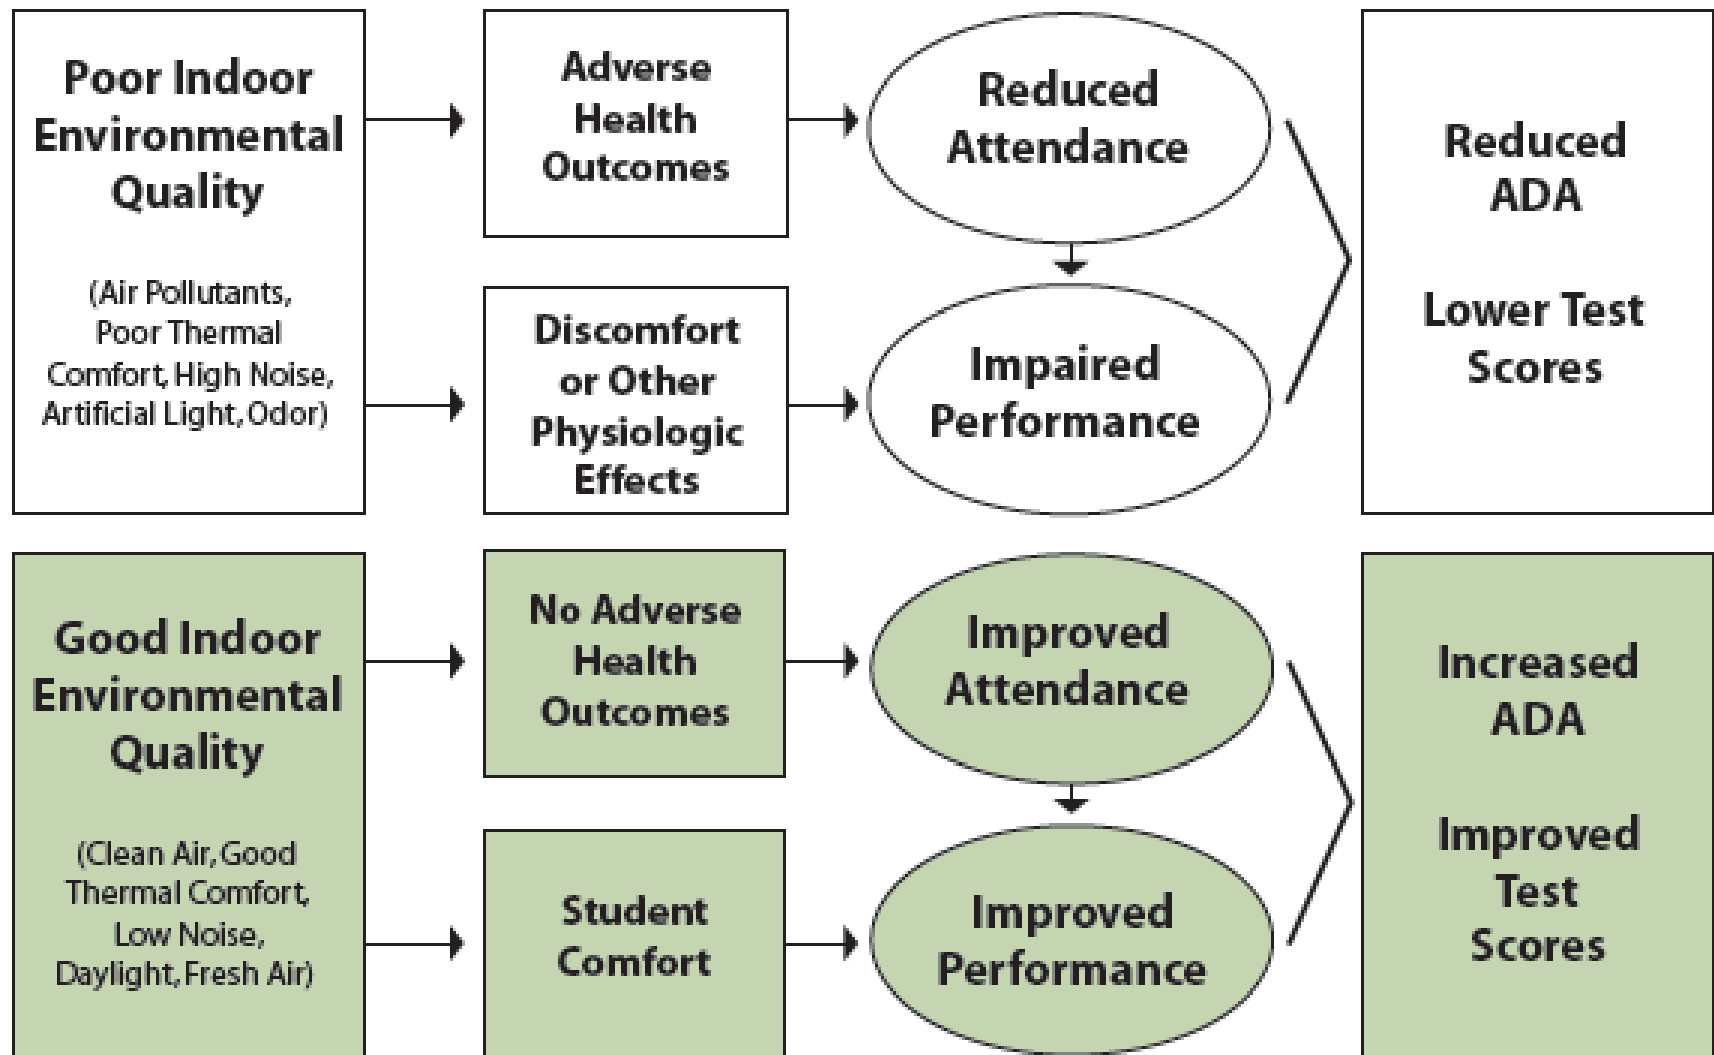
Poor Indoor Environmental Quality

(Air Pollutants, Poor Thermal Comfort, High Noise, Artificial Light, Odor)

Adverse Health Outcomes

Discomfort or Other Physiologic Effects

Reduced Attendance

Impaired Performance

Reduced ADA

Lower Test Scores

Good Indoor Environmental Quality

(Clean Air, Good Thermal Comfort, Low Noise, Daylight, Fresh Air)

No Adverse Health Outcomes

Student Comfort

Improved Attendance

Improved Performance

Increased ADA

Improved Test Scores